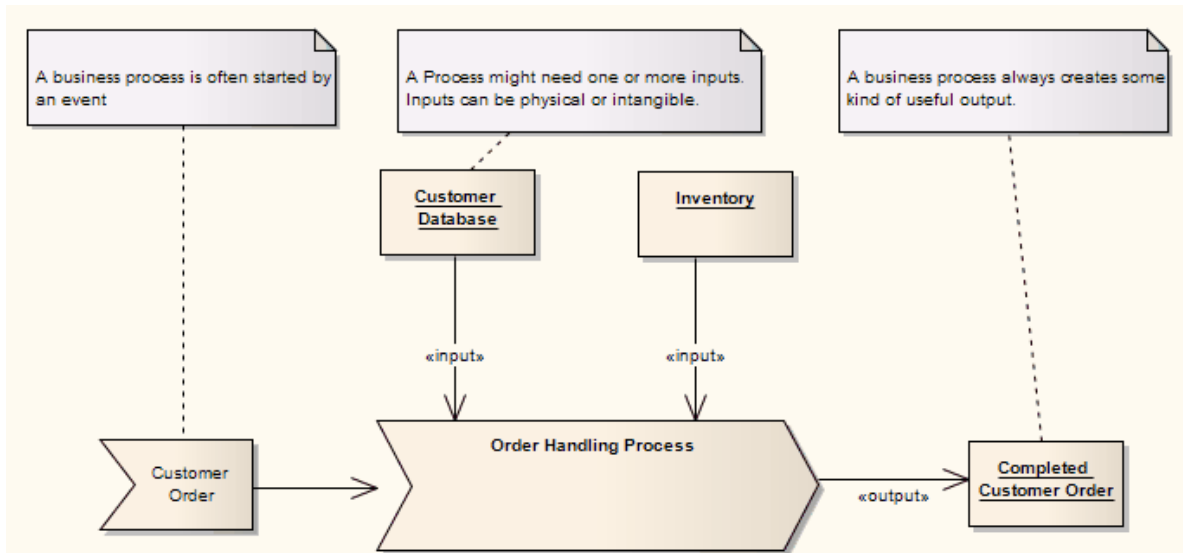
A business process is often started by an event

A Process might need one or more inputs. Inputs can be physical or intangible.

A business process always creates some kind of useful output.

Customer Database

Inventory

«input»

«input»

Customer Order

Order Handling Process

«output»

Completed Customer Order